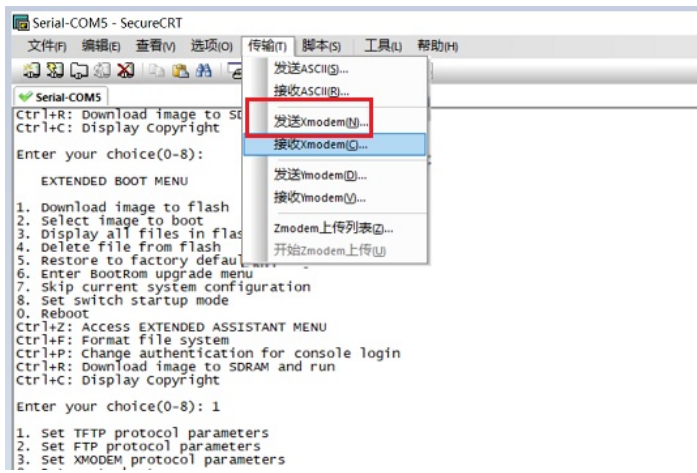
Serial-COM5 - SecureCRT

文件(F) 编辑(E) 查看(V) 选项(O) 传输(T) 脚本(S) 工具(L) 帮助(H)

Serial-COM5

发送ASCII(S)...
接收ASCII(R)...
发送Xmodem(N)...
接收Xmodem(C)...
发送Ymodem(D)...
接收Ymodem(Y)...
Zmodem上传列表(Z)...
开始Zmodem上传(U)

Ctrl+R: Download image to SD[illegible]
Ctrl+C: Display Copyright

Enter your choice(0-8):

EXTENDED BOOT MENU

1. Download image to flash
2. Select image to boot
3. Display all files in flas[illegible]
4. Delete file from flash
5. Restore to factory defau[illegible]
6. Enter BootRom upgrade menu
7. Skip current system configuration
8. Set switch startup mode
0. Reboot
Ctrl+Z: Access EXTENDED ASSISTANT MENU
Ctrl+F: Format file system
Ctrl+P: Change authentication for console login
Ctrl+R: Download image to SDRAM and run
Ctrl+C: Display Copyright

Enter your choice(0-8): 1

1. Set TFTP protocol parameters
2. Set FTP protocol parameters
3. Set XMODEM protocol parameters